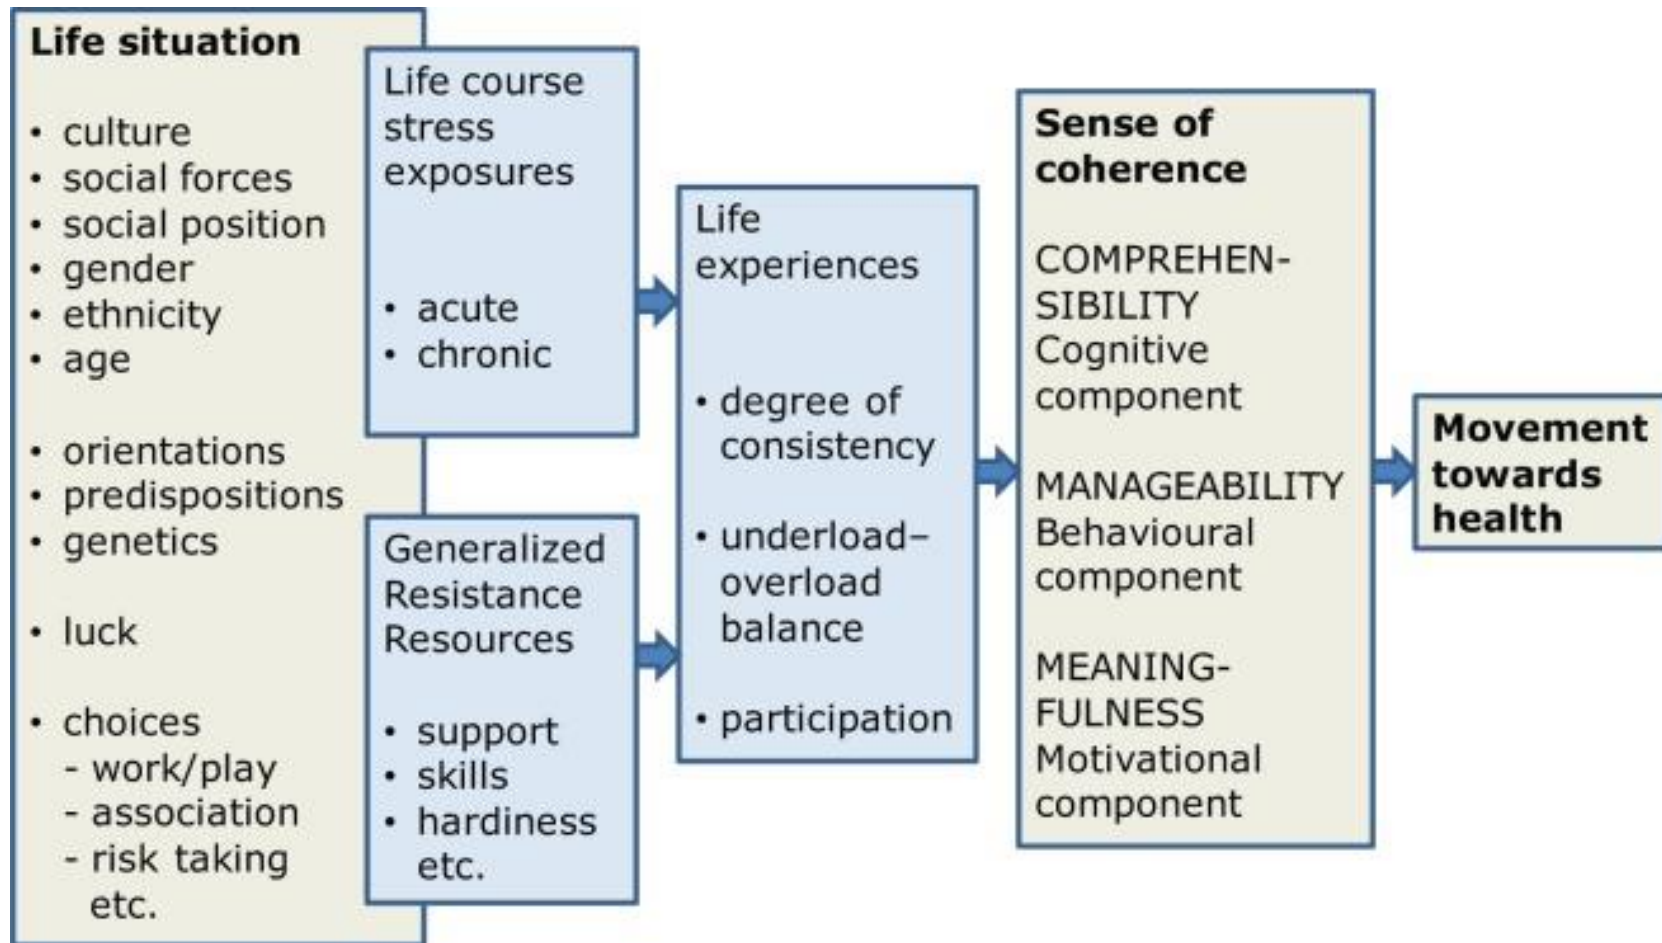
Life situation

- culture
- social forces
- social position
- gender
- ethnicity
- age

- orientations
- predispositions
- genetics

- luck

- choices
  - work/play
  - association
  - risk taking
  etc.

Life course stress exposures

- acute
- chronic

Generalized Resistance Resources

- support
- skills
- hardiness
  etc.

Life experiences

- degree of consistency
- underload–overload balance
- participation

Sense of coherence

COMPREHEN-SIBILITY
Cognitive component

MANAGEABILITY
Behavioural component

MEANING-FULNESS
Motivational component

Movement towards health